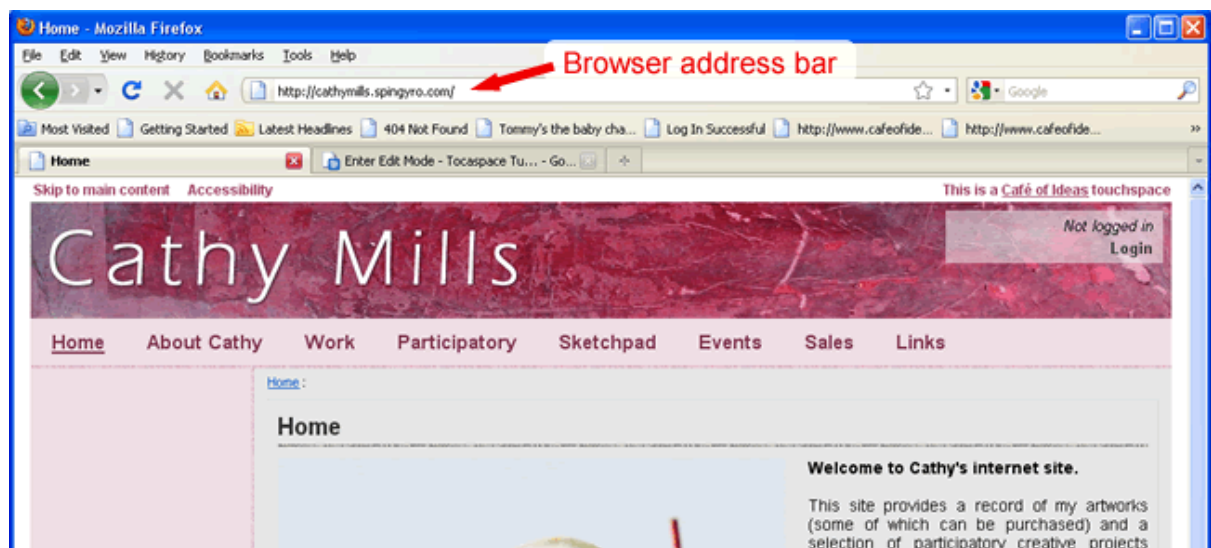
Home - Mozilla Firefox

File Edit View History Bookmarks Tools Help

Browser address bar

http://cathymills.spingyro.com/

Google

Most Visited Getting Started Latest Headlines 404 Not Found Tommy's the baby cha... Log In Successful http://www.cafeofide... http://www.cafeofide...

Home

Enter Edit Mode - Tocaspace Tu... - Go...

Skip to main content Accessibility

This is a Café of Ideas touchspace

Cathy Mills

Not logged in
Login

Home About Cathy Work Participatory Sketchpad Events Sales Links

Home :

Home

Welcome to Cathy's internet site.

This site provides a record of my artworks (some of which can be purchased) and a selection of participatory creative projects